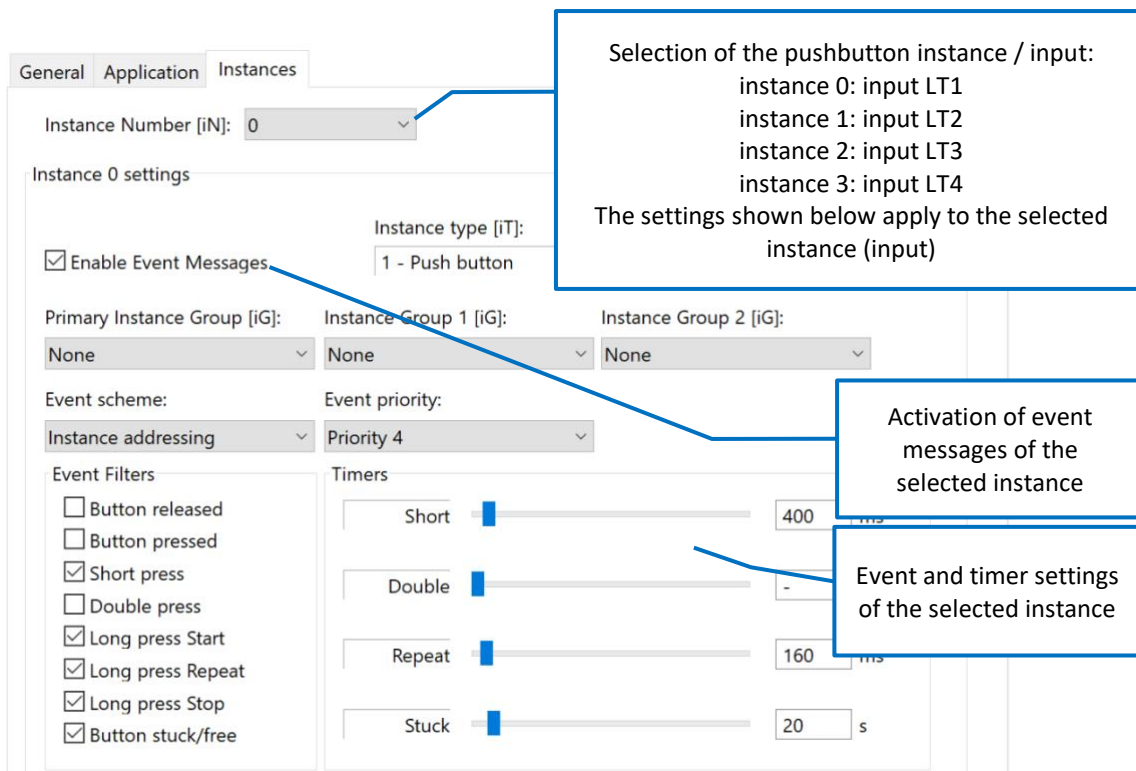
General Application Instances

Selection of the pushbutton instance / input:
instance 0: input LT1
instance 1: input LT2
instance 2: input LT3
instance 3: input LT4
The settings shown below apply to the selected instance (input)

Instance Number [iN]: 0

Instance 0 settings

Instance type [iT]:
1 - Push button

☑ Enable Event Messages

Primary Instance Group [iG]: None
Instance Group 1 [iG]: None
Instance Group 2 [iG]: None

Event scheme: Instance addressing
Event priority: Priority 4

Activation of event messages of the selected instance

Event Filters
☐ Button released
☐ Button pressed
☑ Short press
☐ Double press
☑ Long press Start
☑ Long press Repeat
☑ Long press Stop
☑ Button stuck/free

Timers
Short 400 ms
Double -
Repeat 160 ms
Stuck 20 s

Event and timer settings of the selected instance